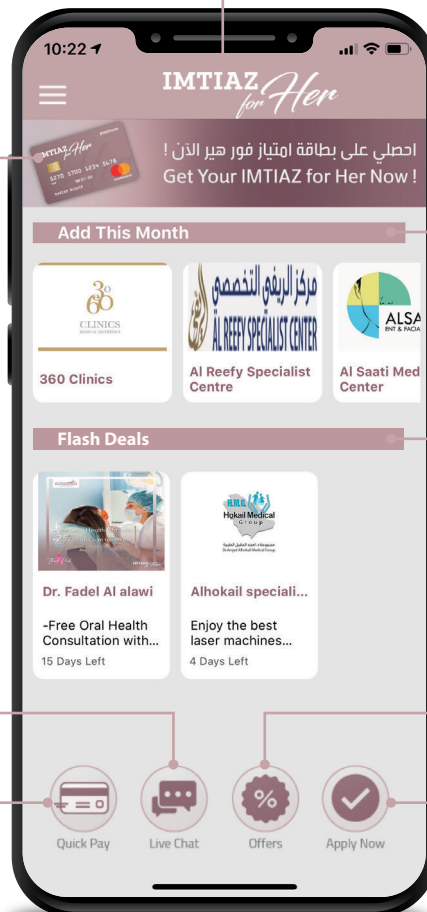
10:22

IMTIAZ for Her

IMTIAZ for Her

احصلي على بطاقة امتياز فور هير الآن !
Get Your IMTIAZ for Her Now !

Add This Month

360 CLINICS

360 Clinics

مركز الريفي التخصصي
AL REEFY SPECIALIST CENTER

Al Reefy Specialist Centre

ALSA
ENT & FACIA

Al Saati Med Center

Flash Deals

Dr. Fadel Al alawi

-Free Oral Health Consultation with...

15 Days Left

Hokail Medical Group

Alhokail speciali...

Enjoy the best laser machines...

4 Days Left

Quick Pay

Live Chat

%

Offers

Apply Now